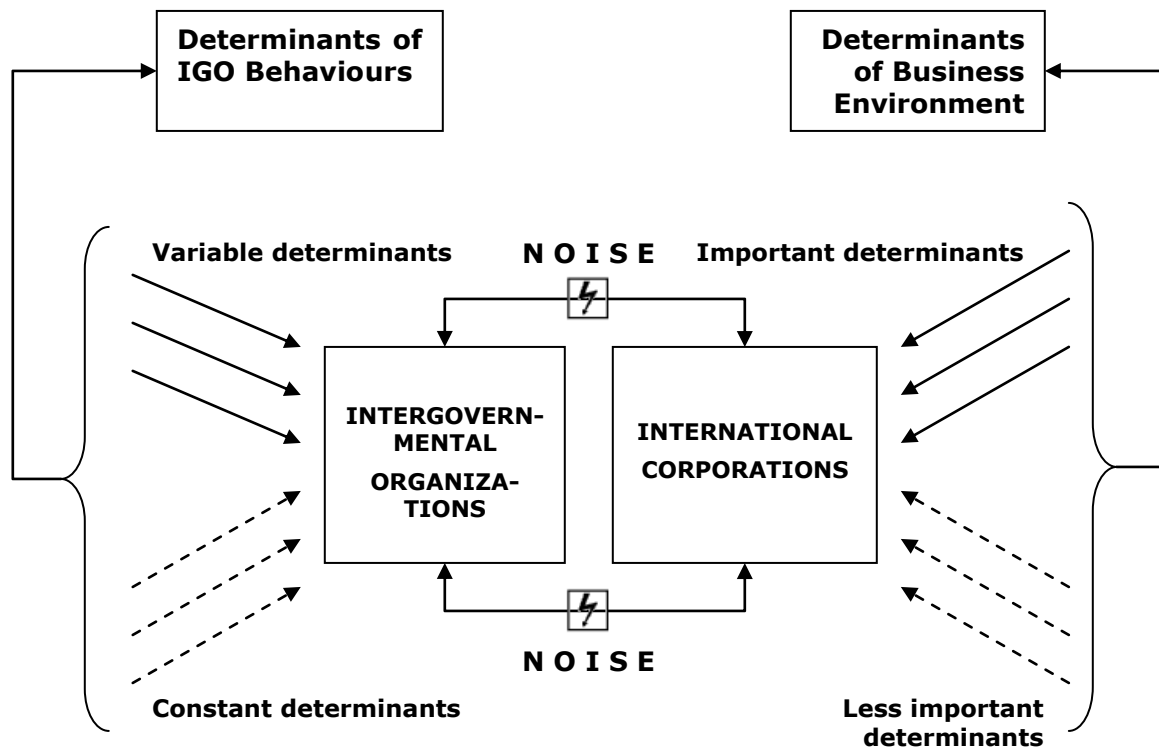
Determinants of IGO Behaviours

Determinants of Business Environment

Variable determinants

N O I S E

Important determinants

INTERGOVERNMENTAL ORGANIZATIONS

INTERNATIONAL CORPORATIONS

N O I S E

Constant determinants

Less important determinants